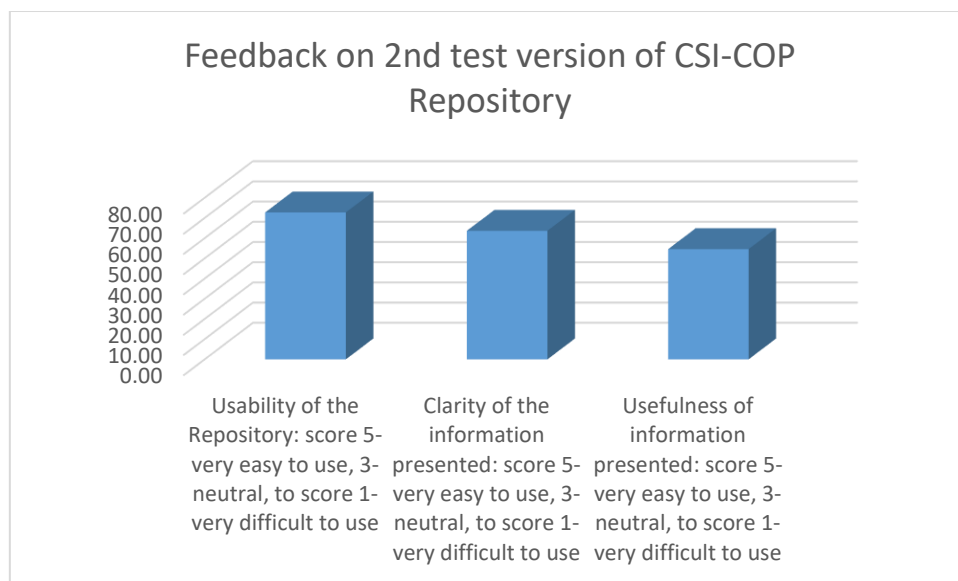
Feedback on 2nd test version of CSI-COP Repository

80.00
70.00
60.00
50.00
40.00
30.00
20.00
10.00
0.00

Usability of the Repository: score 5- very easy to use, 3- neutral, to score 1- very difficult to use

Clarity of the information presented: score 5- very easy to use, 3- neutral, to score 1- very difficult to use

Usefulness of information presented: score 5- very easy to use, 3- neutral, to score 1- very difficult to use